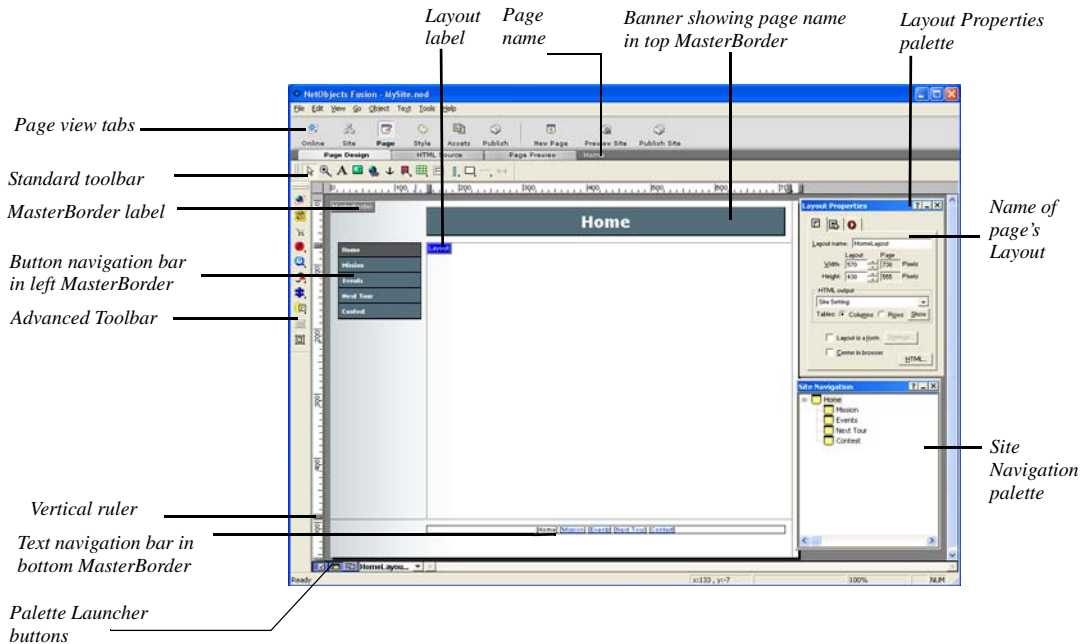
Layout label

Page name

Banner showing page name in top MasterBorder

Layout Properties palette

Page view tabs

Standard toolbar

MasterBorder label

Button navigation bar in left MasterBorder

Advanced Toolbar

Name of page's Layout

Site Navigation palette

Vertical ruler

Text navigation bar in bottom MasterBorder

Palette Launcher buttons

NetObjects Fusion - MySite.nod

File Edit View Go Object Text Tools Help

Online Site Page Style Assets Publish New Page Preview Site Publish Site

Page Design HTML Source Page Preview Home

Home

Home
Mission
Events
Next Tour
Contest

Layout

Layout Properties

Layout name: HomeLayout

Layout Page

Width: 576 730 Pixels

Height: 430 555 Pixels

HTML output

Site Setting

Tables: Columns Rows Show

Layout is a form Settings...

Center in browser

HTML...

Site Navigation

Home
Mission
Events
Next Tour
Contest

Home Mission Events Next Tour Contest

HomeLayou...

Ready

x:133 , y:-7

100%

NUM